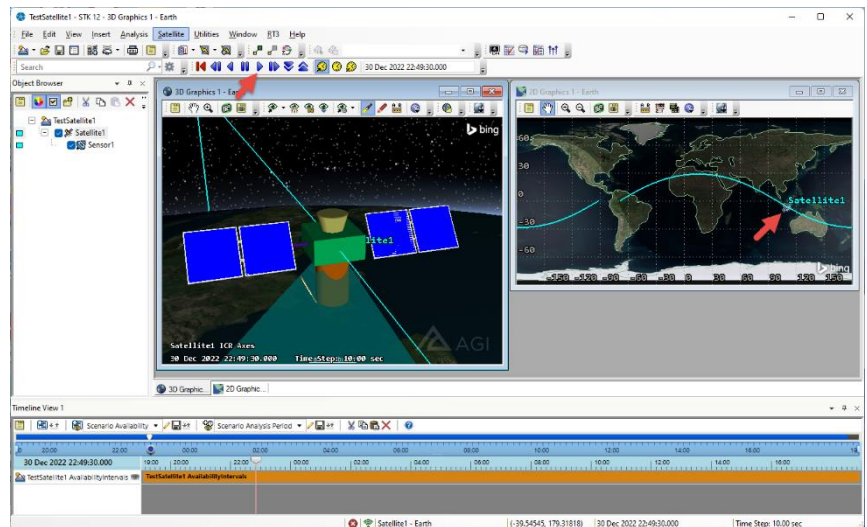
TestSatellite1 - STK 12 - 3D Graphics 1 - Earth

File Edit View Insert Analysis Satellite Utilities Window RT3 Help

Search

30 Dec 2022 22:49:30.000

Object Browser

TestSatellite1
Satellite1
Sensor1

3D Graphics 1 - Earth

bing

Satellite1 ICR Axes
30 Dec 2022 22:49:30.000 Time Step: 10.00 sec

AGI

2D Graphics 1 - Earth

60
30
0
-30
-60
-150 -120 -90 -60 -30 0 30 60 90 120 150

Satellite1

bing

3D Graphic... 2D Graphic...

Timeline View 1

Scenario Availability Scenario Analysis Period

30 Dec 2022 22:49:30.000

20:00 22:00 00:00 02:00 04:00 06:00 08:00 10:00 12:00 14:00 16:00

19:00 20:00 22:00 00:00 02:00 04:00 06:00 08:00 10:00 12:00 14:00 16:00

TestSatellite1 AvailabilityIntervals

TestSatellite1 AvailabilityIntervals

Satellite1 - Earth (-39.54545, 179.31818) 30 Dec 2022 22:49:30.000 Time Step: 10.00 sec